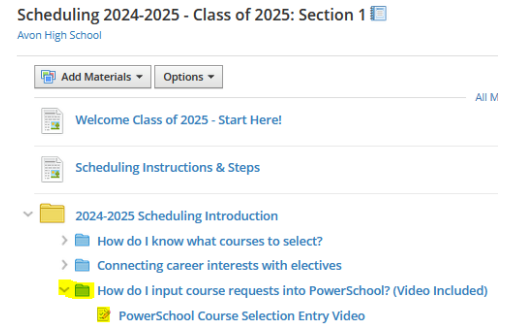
Scheduling 2024-2025 - Class of 2025: Section 1
Avon High School

Add Materials ▾ Options ▾

All M

Welcome Class of 2025 - Start Here!

Scheduling Instructions & Steps

2024-2025 Scheduling Introduction

How do I know what courses to select?

Connecting career interests with electives

How do I input course requests into PowerSchool? (Video Included)

PowerSchool Course Selection Entry Video